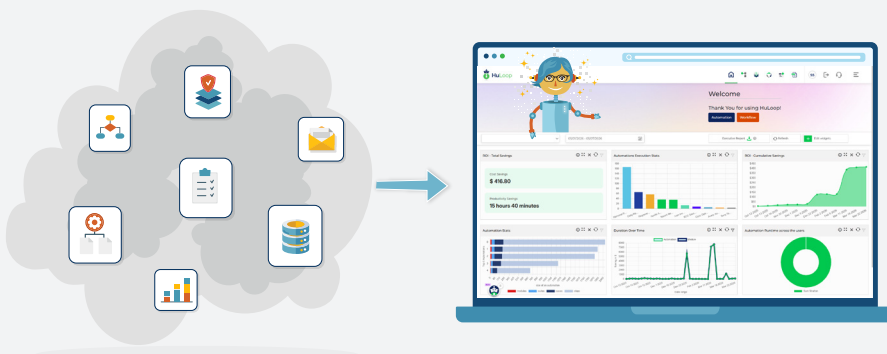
MuLoop

Welcome

Thank You for using MuLoop!

Automation

Workflow

ROI - Total Savings

Cost Savings

$ 416.80

Productivity Savings

15 hours 40 minutes

Automations Execution Stats

ROI - Cumulative Savings

Automation Stats

Duration Over Time

Automation Runtime across the users